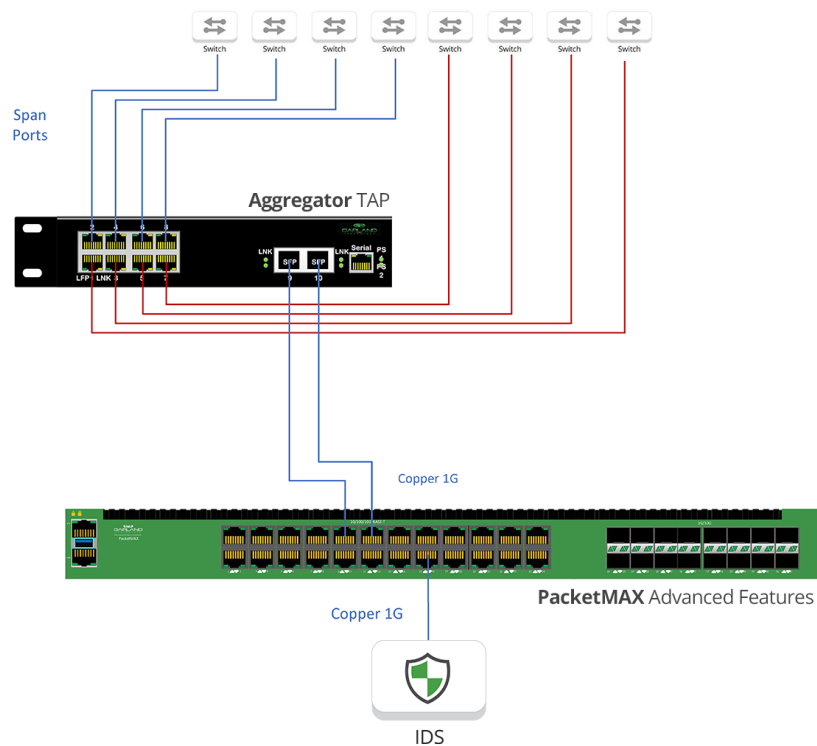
Switch Switch Switch Switch Switch Switch Switch Switch

Span Ports

Aggregator TAP

2 4 6 8

LFP 1 LNK 3 5 7

LNK SFP SFP LNK Serial PS

9 10 2

GARLAND

Copper 1G

GARLAND

Copper 1G

PacketMAX Advanced Features

IDS